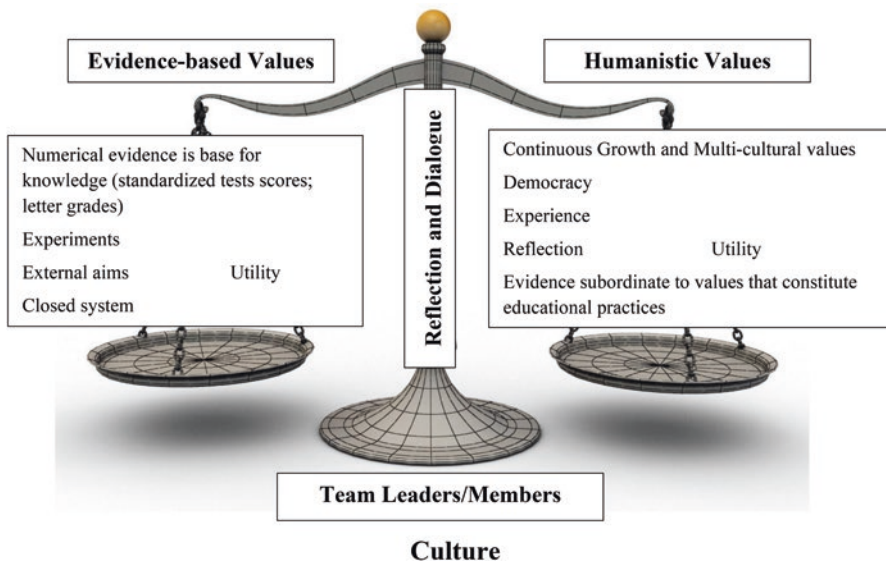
Evidence-based Values

Humanistic Values

Numerical evidence is base for knowledge (standardized tests scores; letter grades)

Experiments

External aims Utility

Closed system

Reflection and Dialogue

Continuous Growth and Multi-cultural values

Democracy

Experience

Reflection Utility

Evidence subordinate to values that constitute educational practices

Team Leaders/Members

Culture